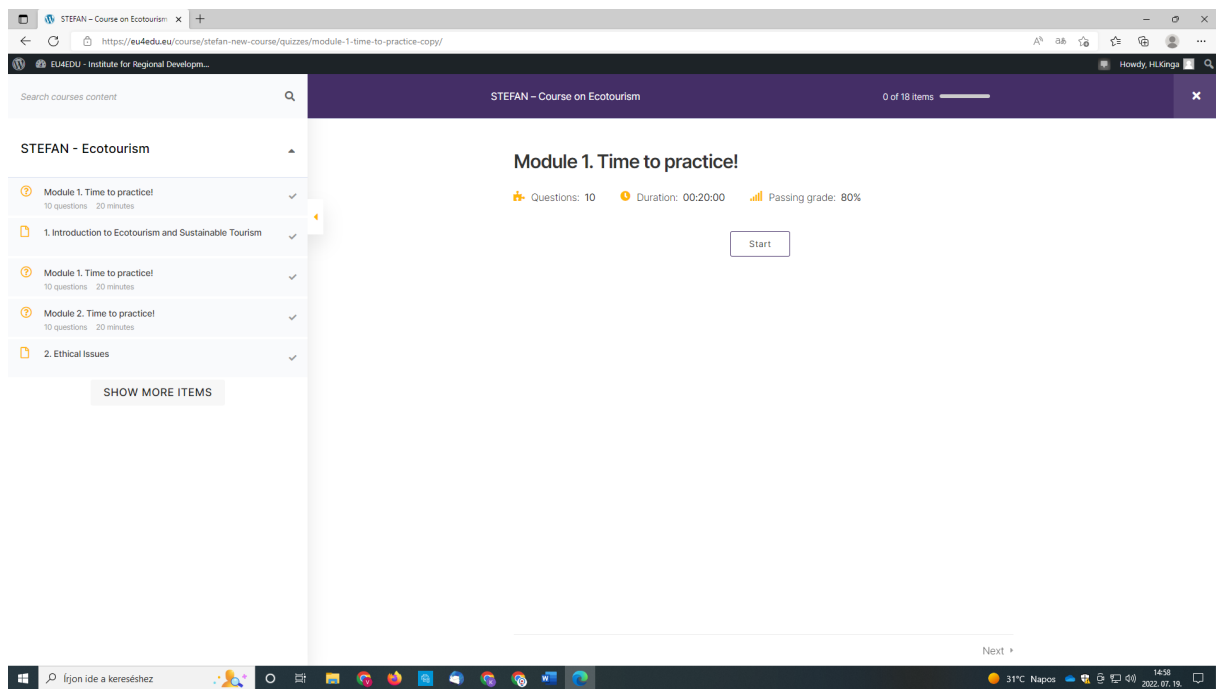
STEFAN – Course on Ecotourism

https://eu4edu.eu/course/stefan-new-course/quizzes/module-1-time-to-practice-copy/

EU4EDU - Institute for Regional Developm...

Howdy, HLKinga

Search courses content

STEFAN – Course on Ecotourism

0 of 18 items

STEFAN - Ecotourism

Module 1. Time to practice!
10 questions 20 minutes

1. Introduction to Ecotourism and Sustainable Tourism

Module 1. Time to practice!
10 questions 20 minutes

Module 2. Time to practice!
10 questions 20 minutes

2. Ethical Issues

SHOW MORE ITEMS

Module 1. Time to practice!

Questions: 10 Duration: 00:20:00 Passing grade: 80%

Start

Next

Írjon ide a kereséshez

31°C Napos

14:58
2022. 07. 19.